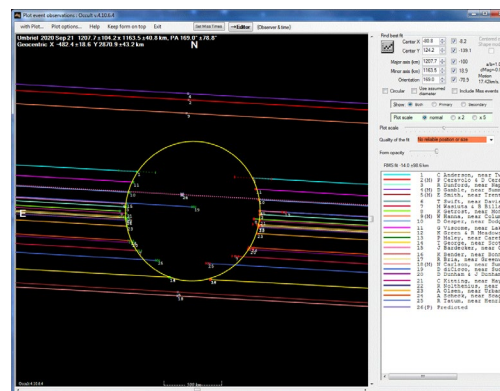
Plot event observations - Occult v.4.10.6.4

with Plot... Plot options... Help Keep form on top Exit Set Miss Times Editor (Observer & time)

Umbriel 2020 Sep 21 1207.7 x 1163.5 x 40.8 km, PA 169.0° x 78.8°
Geocentric X -482.4 +18.6 Y 2870.9 +43.2 km

N

E

Find best fit
Center X -90.8 8.2
Center Y 124.2 139.1
Major axis (km) 1207.7 -100
Minor axis (km) 1163.5 10.0
Orientation 169.0 -70.9
Circular Use assumed diameter Include Miss events

Show Both Primary Secondary

Plot scale normal x 2 x 5

Plot scale

Quality of the fit No reliable position or size

Form opacity

RMS fit : 14.0 ±58.8 km

1 C Anderson, near Tu
2 (M) R Cerarolo & D Cera
3 B Dunford, near Ne
4 D Gamble, near Rome
5 K Smith, near Tuc
6 T Hoff, near Dav
7 W Hasluta & R Billi
8 H Hetrel, near Hor
9 (M) M Hanus, near Colo
10 D Herald, near
11 G Viscome, near Lak
12 R Green & R Meadows
13 T Haley, near Cre
14 T George, near Scot
15 J Bardecker, near
16 R Sander, near Eag
17 R Bria, near Gree
18 (M) N Carlson, near
19 D diCicco, near Sun
20 D Dunham & J Dunham
21 C Kitting, near Ra
22 P Bickhardt, near
23 P Nixon, near Tuba
24 R Schenk, near Sna
25 R Tatum, near Bend
26 (P) Predicted

Occult 4.10.6.4

100 km